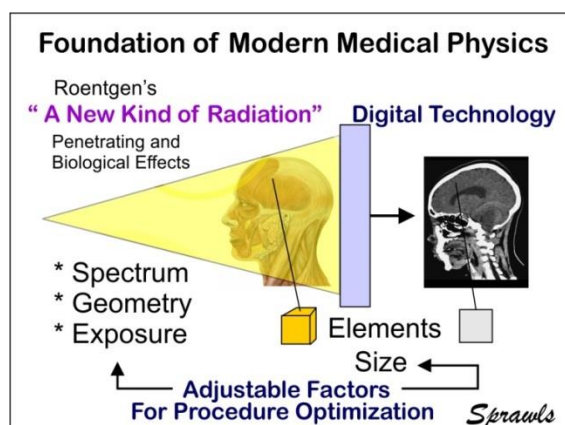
Foundation of Modern Medical Physics

Roentgen's
" A New Kind of Radiation"
Penetrating and Biological Effects

Digital Technology

* Spectrum
* Geometry
* Exposure

Elements
Size

Adjustable Factors
For Procedure Optimization

Sprawls